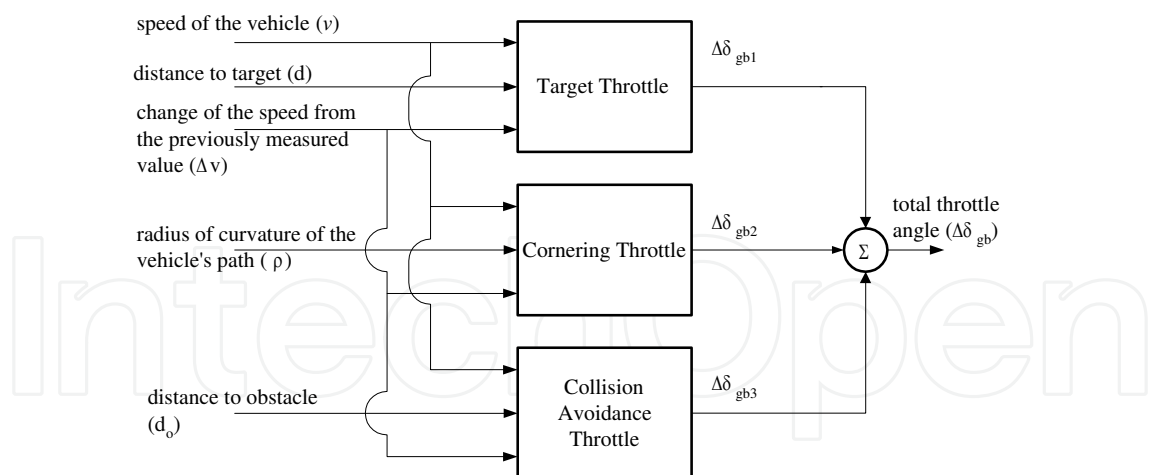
speed of the vehicle ($v$)

distance to target (d)

change of the speed from the previously measured value ($\Delta$v)

radius of curvature of the vehicle's path ( $\rho$)

distance to obstacle ($d_o$)

Target Throttle

Cornering Throttle

Collision Avoidance Throttle

$\Delta\delta_{gb1}$

$\Delta\delta_{gb2}$

$\Delta\delta_{gb3}$

$\Sigma$

total throttle angle ($\Delta\delta_{gb}$)

IntechOpen